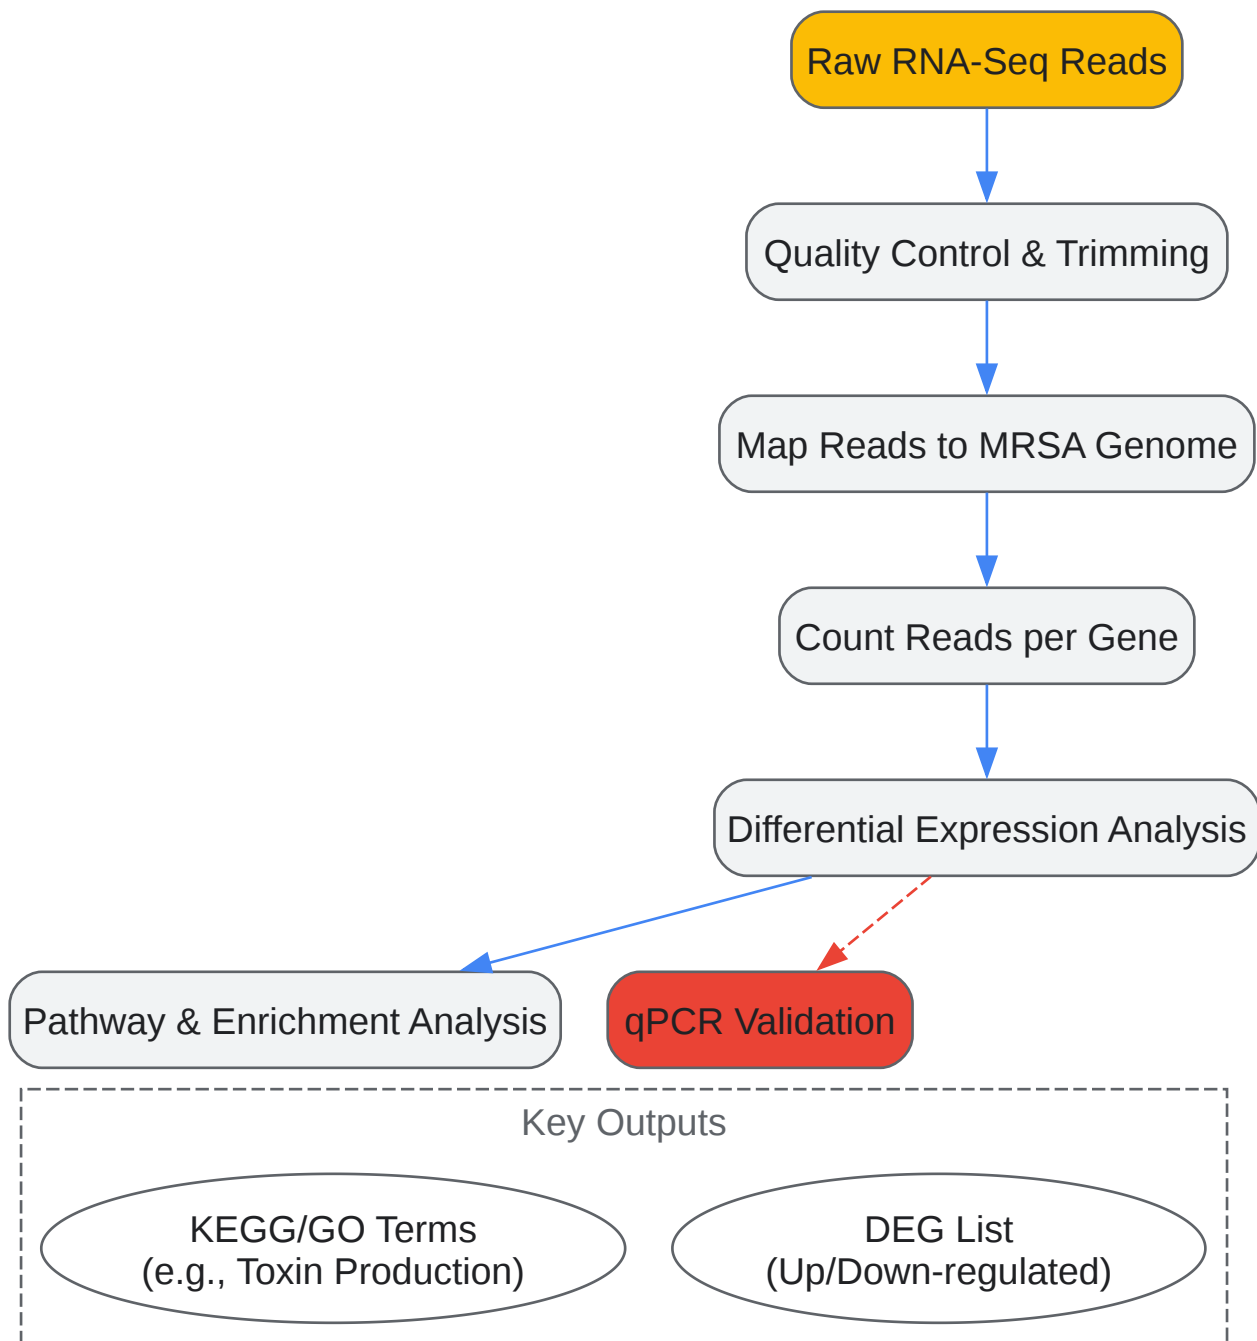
Raw RNA-Seq Reads

Quality Control & Trimming

Map Reads to MRSA Genome

Count Reads per Gene

Differential Expression Analysis

Pathway & Enrichment Analysis

qPCR Validation

Key Outputs

KEGG/GO Terms
(e.g., Toxin Production)

DEG List
(Up/Down-regulated)